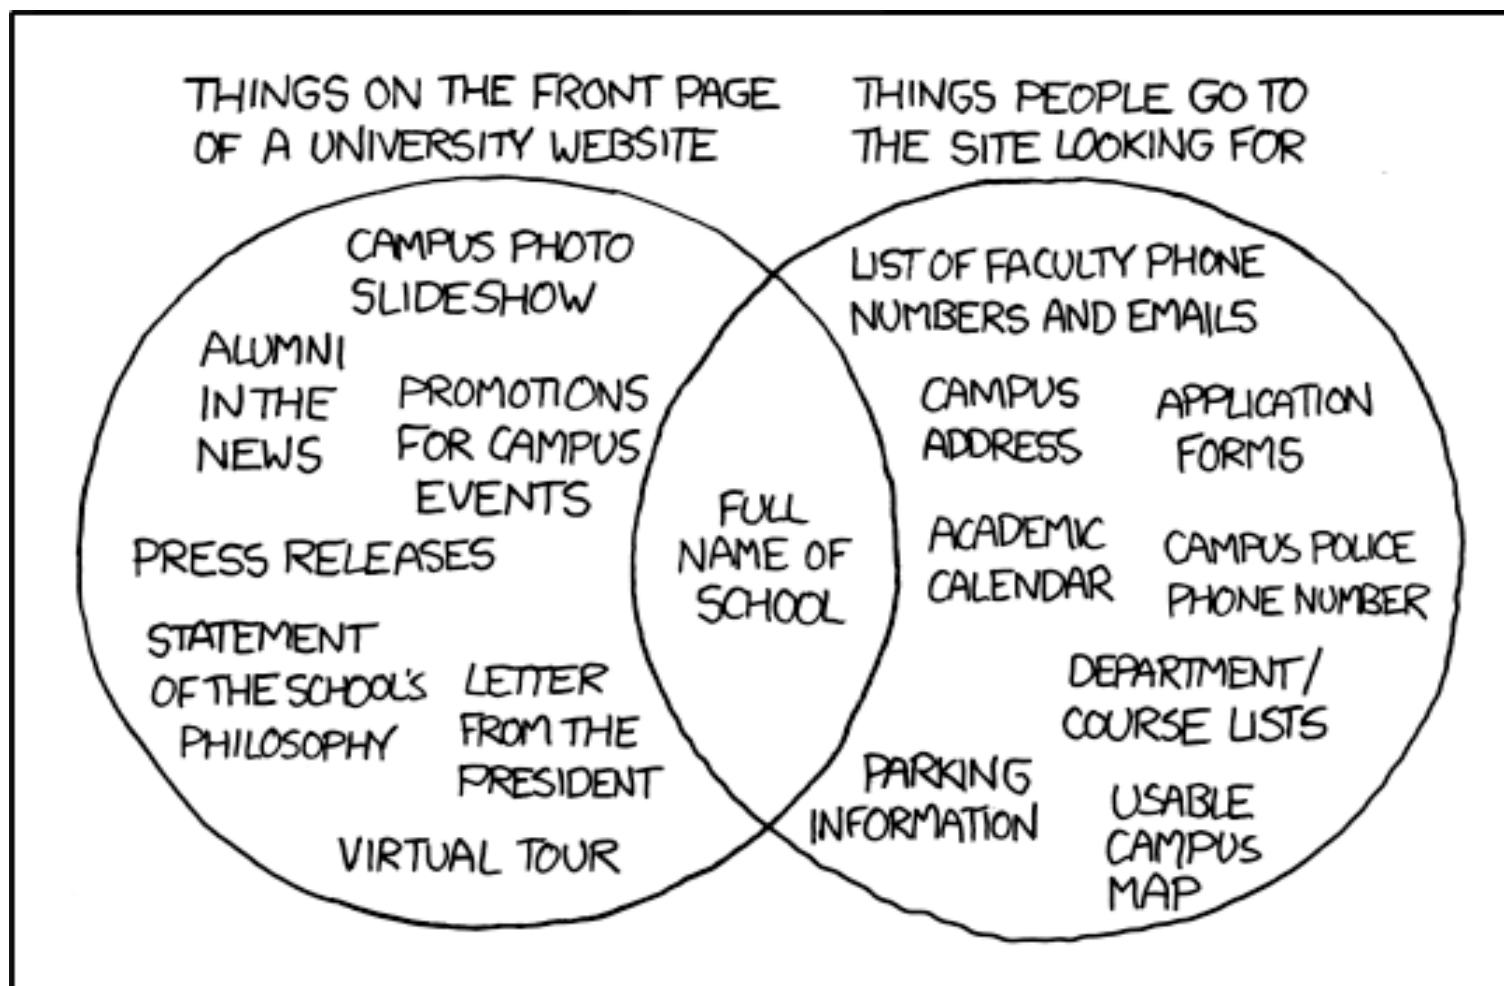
THINGS ON THE FRONT PAGE OF A UNIVERSITY WEBSITE

THINGS PEOPLE GO TO THE SITE LOOKING FOR

CAMPUS PHOTO SLIDESHOW

ALUMNI IN THE NEWS

PROMOTIONS FOR CAMPUS EVENTS

PRESS RELEASES

STATEMENT OF THE SCHOOL'S PHILOSOPHY

LETTER FROM THE PRESIDENT

VIRTUAL TOUR

FULL NAME OF SCHOOL

LIST OF FACULTY PHONE NUMBERS AND EMAILS

CAMPUS ADDRESS

APPLICATION FORMS

ACADEMIC CALENDAR

CAMPUS POLICE PHONE NUMBER

DEPARTMENT/ COURSE LISTS

PARKING INFORMATION

USABLE CAMPUS MAP